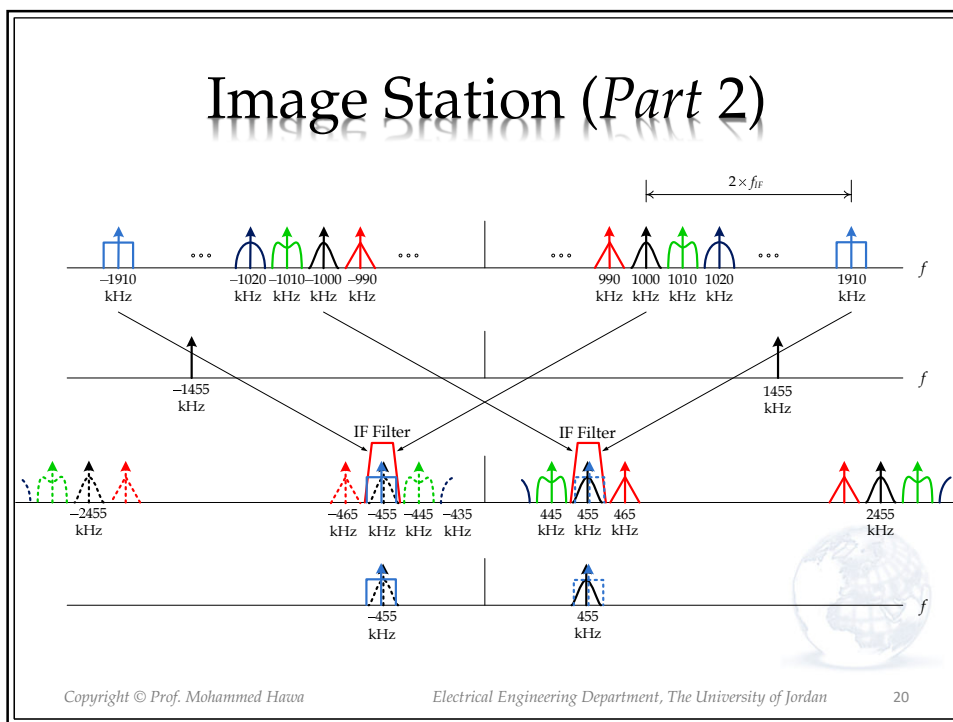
Image Station (*Part* 2)

$2 \times f_{IF}$

…

–1910 kHz

–1020 kHz –1010 kHz –1000 kHz –990 kHz

…

…

990 kHz 1000 kHz 1010 kHz 1020 kHz

…

1910 kHz

$f$

–1455 kHz

1455 kHz

$f$

IF Filter

IF Filter

–2455 kHz

–465 kHz –455 kHz –445 kHz –435 kHz

445 kHz 455 kHz 465 kHz

2455 kHz

–455 kHz

455 kHz

$f$

Copyright © Prof. Mohammed Hawa

Electrical Engineering Department, The University of Jordan

20